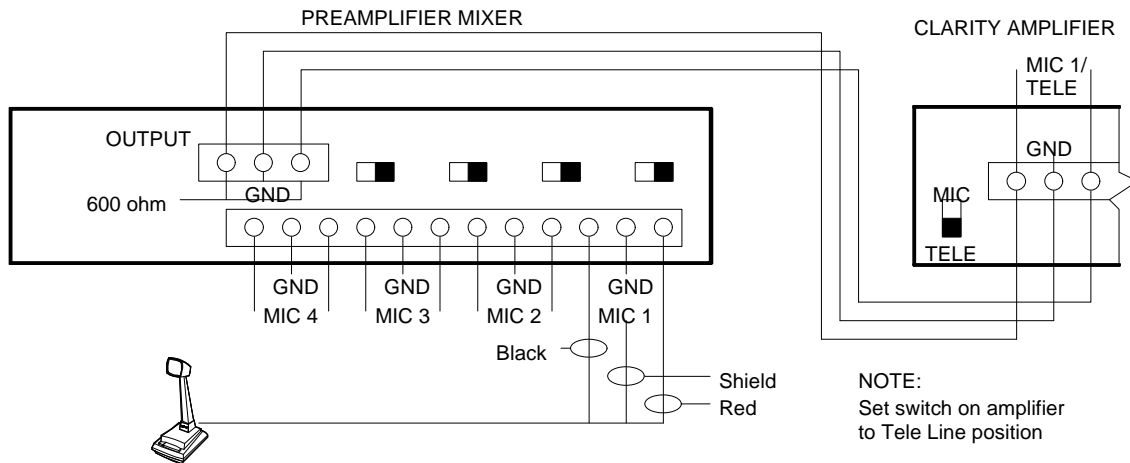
PREAMPLIFIER MIXER

CLARITY AMPLIFIER

MIC 1/ TELE

OUTPUT

GND

GND

600 ohm

MIC

TELE

GND

GND

GND

GND

MIC 4

MIC 3

MIC 2

MIC 1

Black

Shield

Red

NOTE:
Set switch on amplifier to Tele Line position